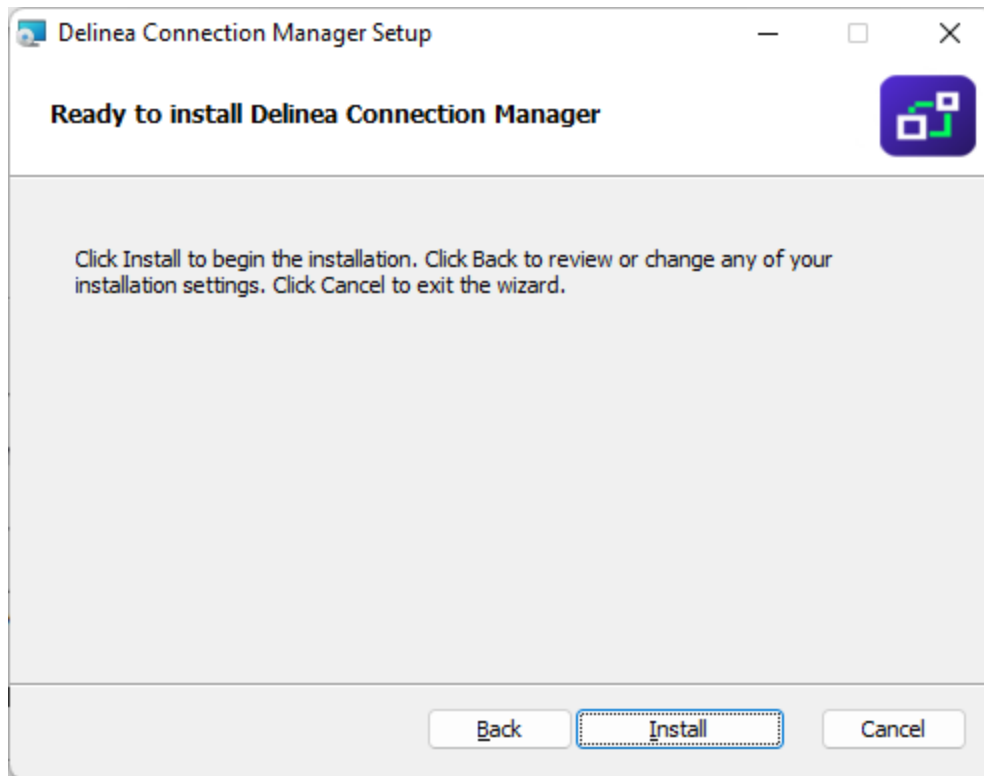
Delinea Connection Manager Setup

Ready to install Delinea Connection Manager

Click Install to begin the installation. Click Back to review or change any of your installation settings. Click Cancel to exit the wizard.

Back Install Cancel